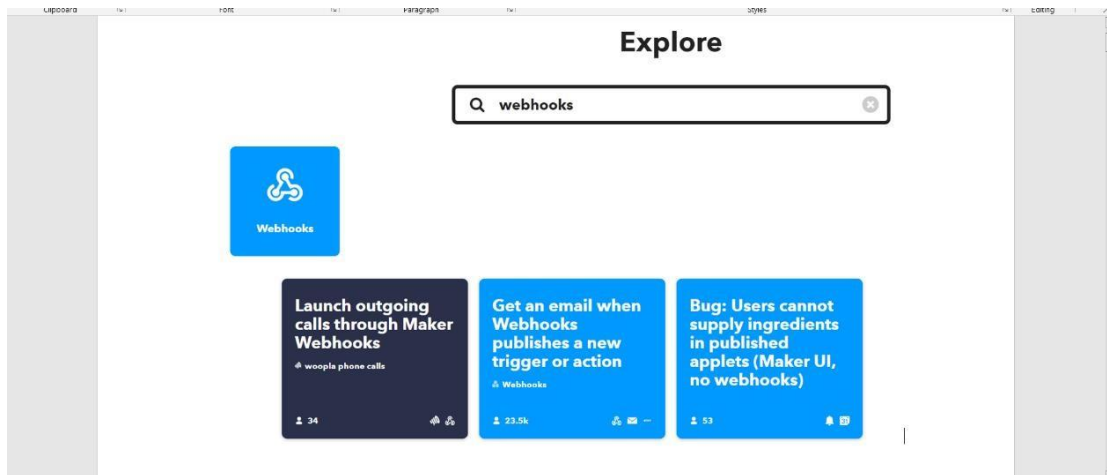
Clipboard Font Paragraph Styles Editing

Explore

webhooks

Webhooks

Launch outgoing calls through Maker Webhooks

woopla phone calls

34

Get an email when Webhooks publishes a new trigger or action

Webhooks

23.5k

Bug: Users cannot supply ingredients in published applets (Maker UI, no webhooks)

53